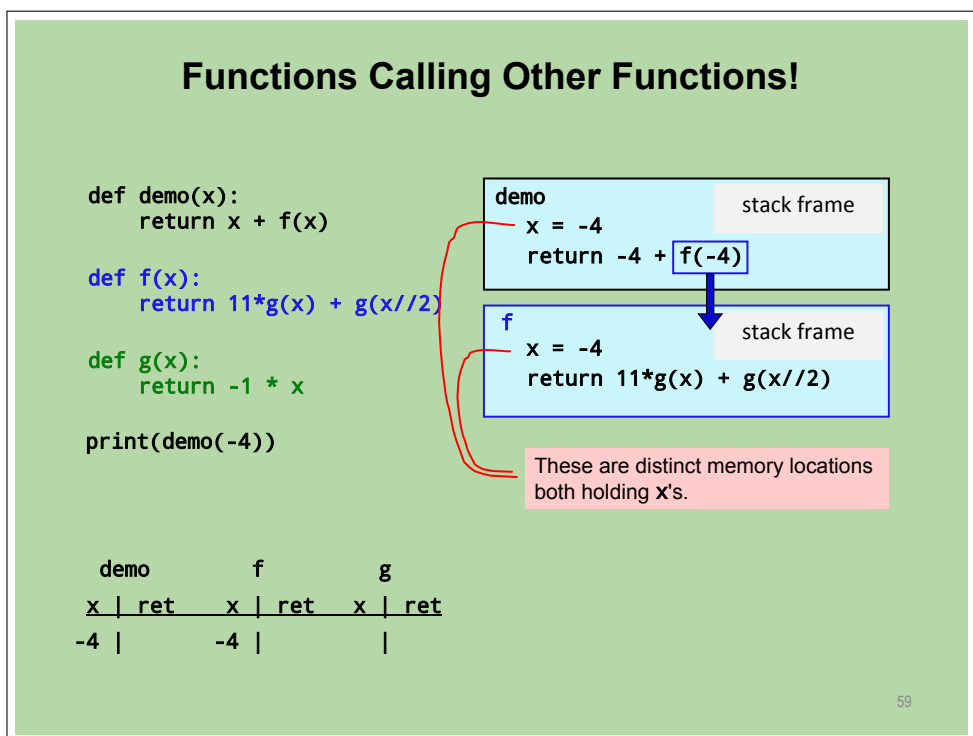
Functions Calling Other Functions!

def demo(x):
    return x + f(x)

def f(x):
    return 11*g(x) + g(x//2)

def g(x):
    return -1 * x

print(demo(-4))

demo
x = -4
return -4 + f(-4)
stack frame

f
x = -4
return 11*g(x) + g(x//2)
stack frame

These are distinct memory locations both holding x's.

| demo | | f | | g | |
|---|---|---|---|---|---|
| x | ret | x | ret | x | ret |
| -4 | | -4 | | | |

59